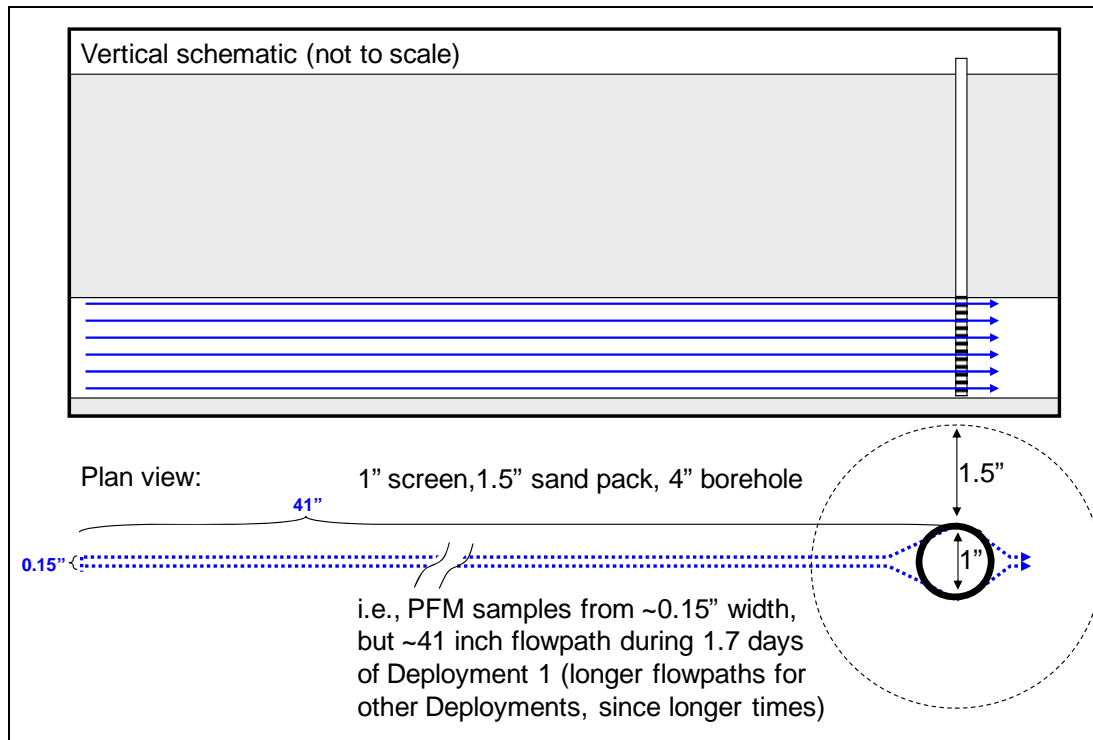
Vertical schematic (not to scale)

Plan view:

1" screen,1.5" sand pack, 4" borehole

1.5"

41"

0.15"

1"

i.e., PFM samples from ~0.15" width, but ~41 inch flowpath during 1.7 days of Deployment 1 (longer flowpaths for other Deployments, since longer times)